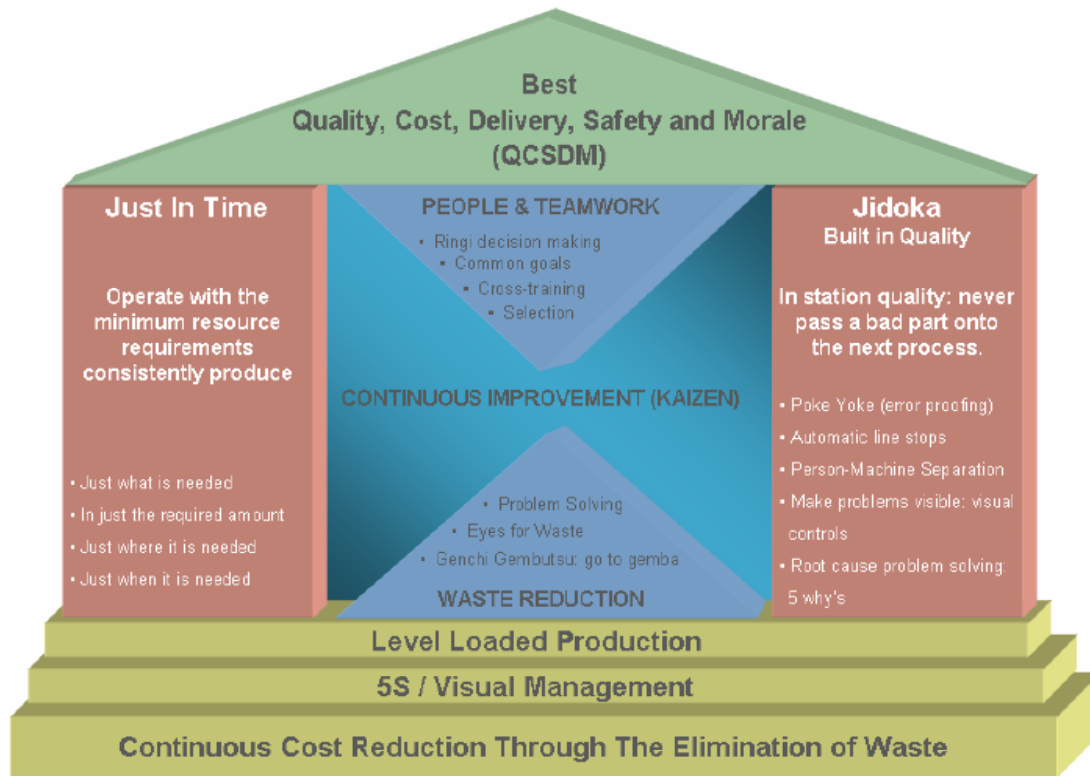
Best
Quality, Cost, Delivery, Safety and Morale
(QCSDM)

Just In Time

Operate with the minimum resource requirements consistently produce

• Just what is needed
• In just the required amount
• Just where it is needed
• Just when it is needed

PEOPLE & TEAMWORK
• Ringi decision making
• Common goals
• Cross-training
• Selection

CONTINUOUS IMPROVEMENT (KAIZEN)

• Problem Solving
• Eyes for Waste
• Genchi Gembutsu: go to gemba
WASTE REDUCTION

Jidoka
Built in Quality

In station quality: never pass a bad part onto the next process.

• Poke Yoke (error proofing)
• Automatic line stops
• Person-Machine Separation
• Make problems visible: visual controls
• Root cause problem solving: 5 why's

Level Loaded Production

5S / Visual Management

Continuous Cost Reduction Through The Elimination of Waste